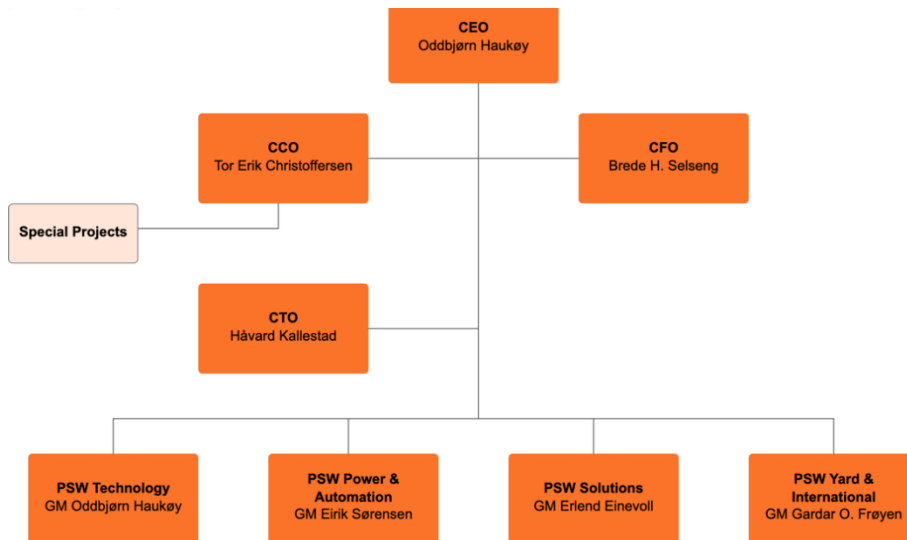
CEO
Oddbjørn Haukøy

CCO
Tor Erik Christoffersen

CFO
Brede H. Selseng

Special Projects

CTO
Håvard Kallestad

PSW Technology
GM Oddbjørn Haukøy

PSW Power & Automation
GM Eirik Sørensen

PSW Solutions
GM Erlend Einevoll

PSW Yard & International
GM Gardar O. Frøyen